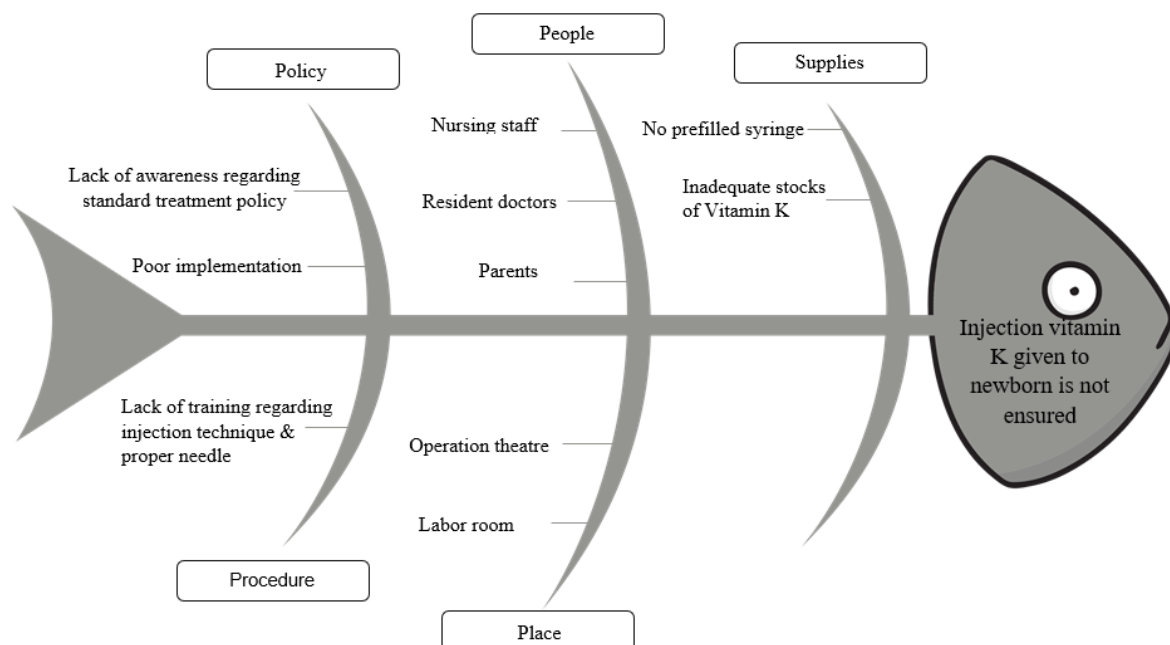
People

Policy

Supplies

Nursing staff

No prefilled syringe

Lack of awareness regarding standard treatment policy

Resident doctors

Inadequate stocks of Vitamin K

Poor implementation

Parents

Injection vitamin K given to newborn is not ensured

Lack of training regarding injection technique & proper needle

Operation theatre

Labor room

Procedure

Place